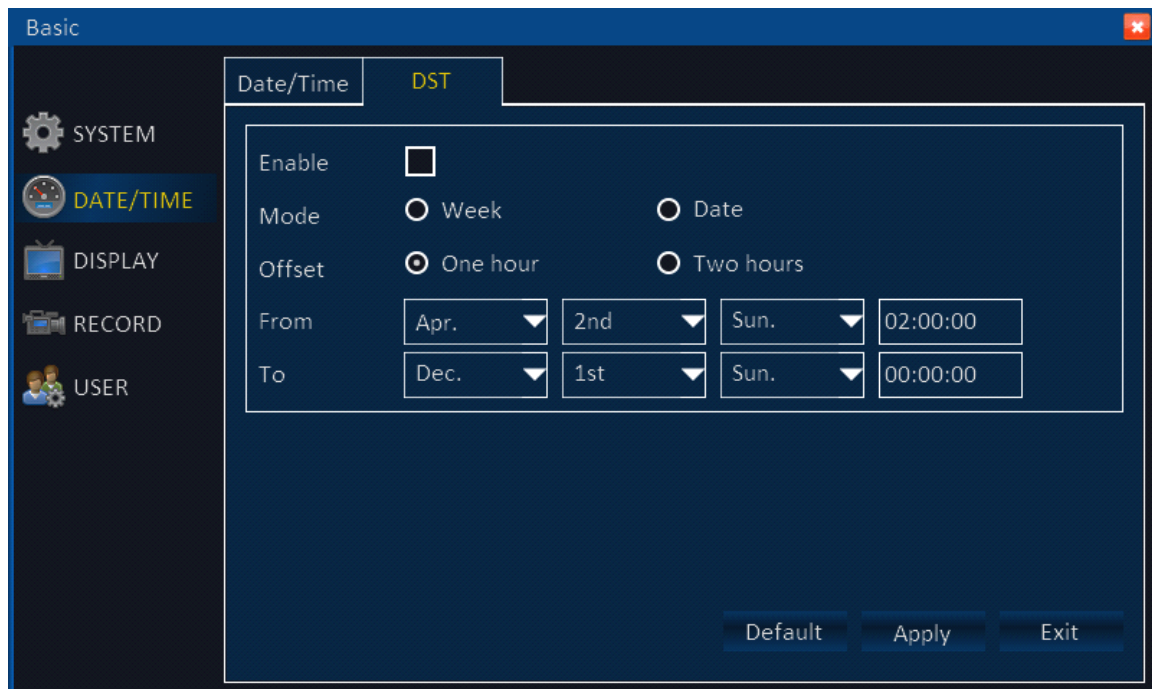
Basic

SYSTEM
DATE/TIME
DISPLAY
RECORD
USER

Date/Time
DST

Enable
Mode Week Date
Offset One hour Two hours

| From | Apr. | 2nd | Sun. | 02:00:00 |
|---|---|---|---|---|
| To | Dec. | 1st | Sun. | 00:00:00 |

Default Apply Exit